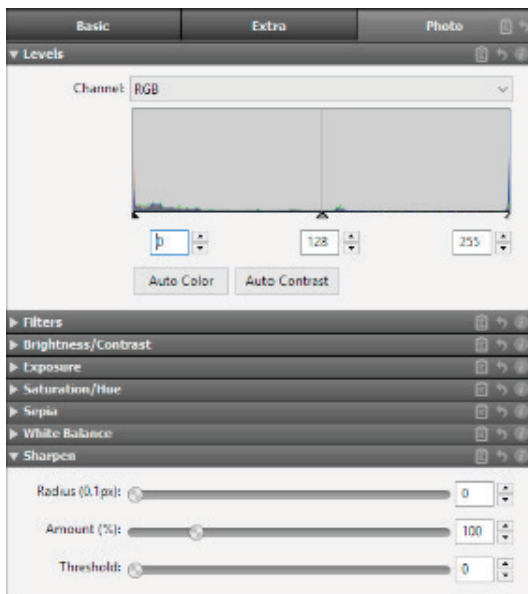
Basic
Extra
Photo

Levels

Channel: RGB

0
128
255

Auto Color
Auto Contrast

Filters
Brightness/Contrast
Exposure
Saturation/Hue
Sepia
White Balance
Sharpen

Radius (0.1px):
0

Amount (%):
100

Threshold:
0